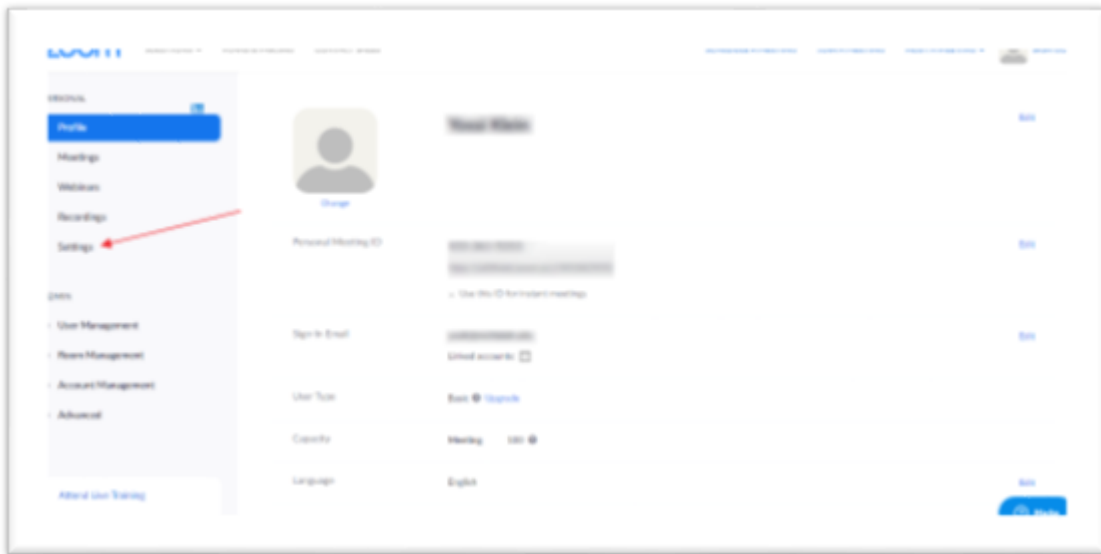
zoom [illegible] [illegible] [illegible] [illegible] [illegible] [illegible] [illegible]

PERSONAL

Profile

Meetings

Webinars

Recordings

Settings

ADMIN

User Management

Room Management

Account Management

Advanced

Attend Live Training

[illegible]

Change

Edit

Personal Meeting ID

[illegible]

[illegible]

Use this ID for instant meetings

Edit

Sign-In Email

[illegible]

Linked accounts:

Edit

User Type

Basic Upgrade

Capacity

Meeting 100

Language

English

Edit

Help